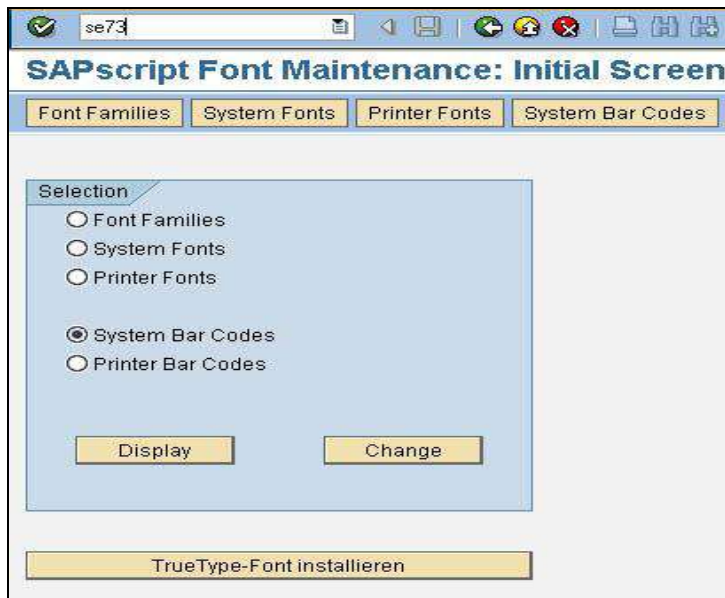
se73

SAPscript Font Maintenance: Initial Screen

Font Families | System Fonts | Printer Fonts | System Bar Codes

Selection

Font Families

System Fonts

Printer Fonts

System Bar Codes

Printer Bar Codes

Display

Change

TrueType-Font installieren